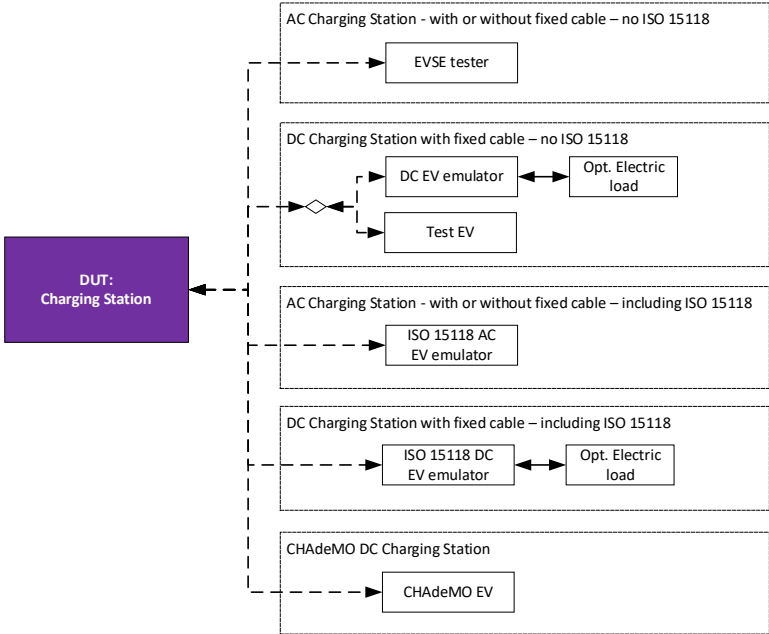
AC Charging Station - with or without fixed cable – no ISO 15118

EVSE tester

DC Charging Station with fixed cable – no ISO 15118

DC EV emulator

Opt. Electric load

Test EV

DUT:
Charging Station

AC Charging Station - with or without fixed cable – including ISO 15118

ISO 15118 AC EV emulator

DC Charging Station with fixed cable – including ISO 15118

ISO 15118 DC EV emulator

Opt. Electric load

CHAdeMO DC Charging Station

CHAdeMO EV